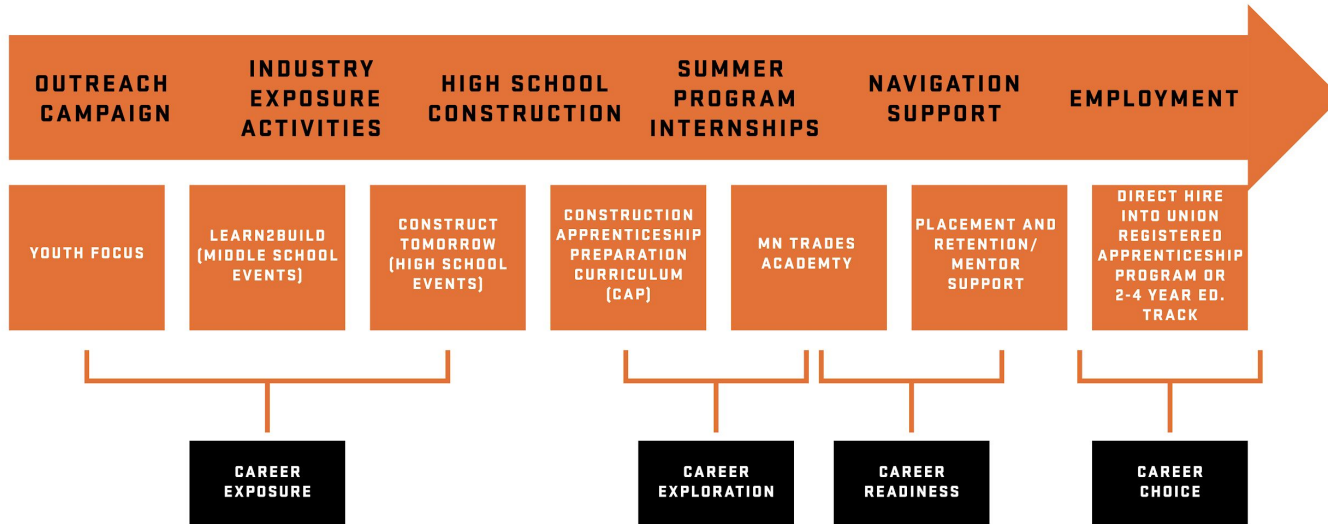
OUTREACH CAMPAIGN

INDUSTRY EXPOSURE ACTIVITIES

HIGH SCHOOL CONSTRUCTION

SUMMER PROGRAM INTERNSHIPS

NAVIGATION SUPPORT

EMPLOYMENT

YOUTH FOCUS

LEARN2BUILD (MIDDLE SCHOOL EVENTS)

CONSTRUCT TOMORROW (HIGH SCHOOL EVENTS)

CONSTRUCTION APPRENTICESHIP PREPARATION CURRICULUM (CAP)

MN TRADES ACADEMTY

PLACEMENT AND RETENTION/ MENTOR SUPPORT

DIRECT HIRE INTO UNION REGISTERED APPRENTICESHIP PROGRAM OR 2-4 YEAR ED. TRACK

CAREER EXPOSURE

CAREER EXPLORATION

CAREER READINESS

CAREER CHOICE